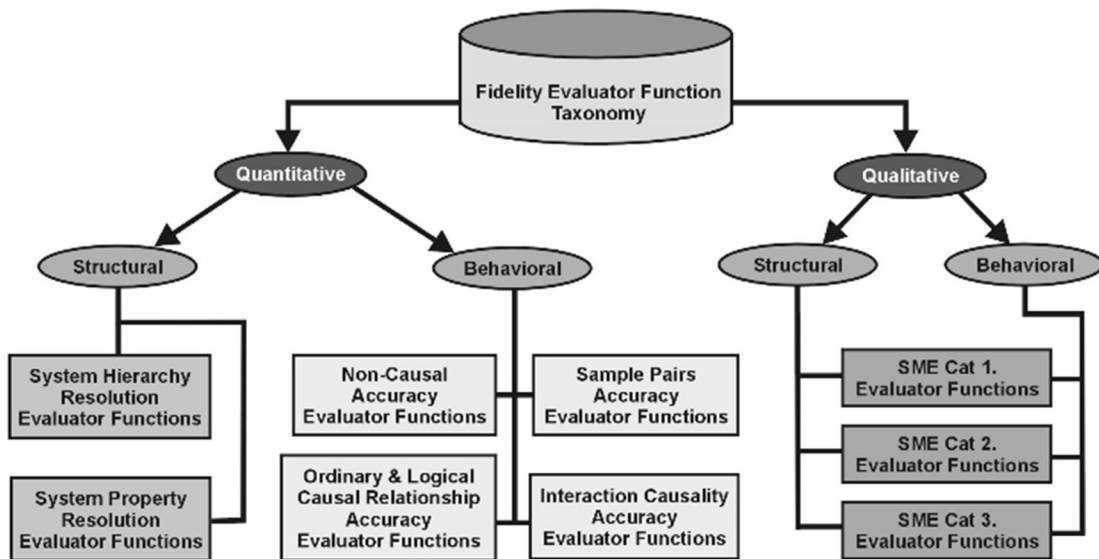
Fidelity Evaluator Function Taxonomy

Quantitative

Qualitative

Structural

Behavioral

Structural

Behavioral

System Hierarchy Resolution Evaluator Functions

System Property Resolution Evaluator Functions

Non-Causal Accuracy Evaluator Functions

Sample Pairs Accuracy Evaluator Functions

Ordinary & Logical Causal Relationship Accuracy Evaluator Functions

Interaction Causality Accuracy Evaluator Functions

SME Cat 1. Evaluator Functions

SME Cat 2. Evaluator Functions

SME Cat 3. Evaluator Functions